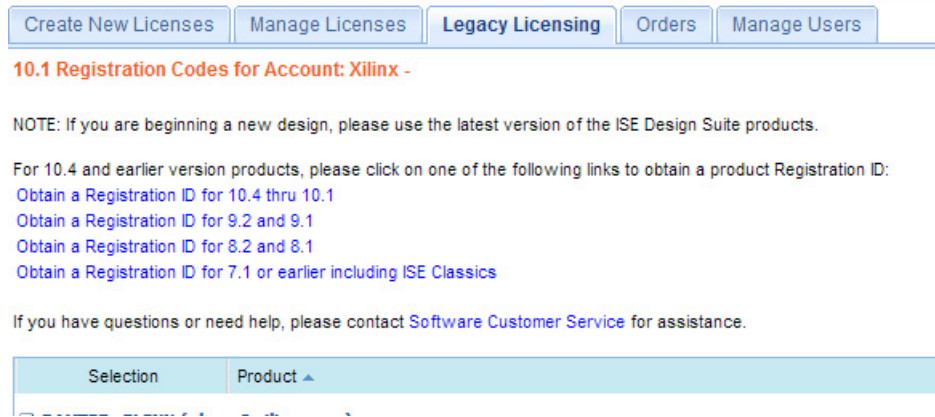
Create New Licenses | Manage Licenses | Legacy Licensing | Orders | Manage Users

10.1 Registration Codes for Account: Xilinx -

NOTE: If you are beginning a new design, please use the latest version of the ISE Design Suite products.

For 10.4 and earlier version products, please click on one of the following links to obtain a product Registration ID:
Obtain a Registration ID for 10.4 thru 10.1
Obtain a Registration ID for 9.2 and 9.1
Obtain a Registration ID for 8.2 and 8.1
Obtain a Registration ID for 7.1 or earlier including ISE Classics

If you have questions or need help, please contact Software Customer Service for assistance.

| Selection | Product ▲ |
|---|---|

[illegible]